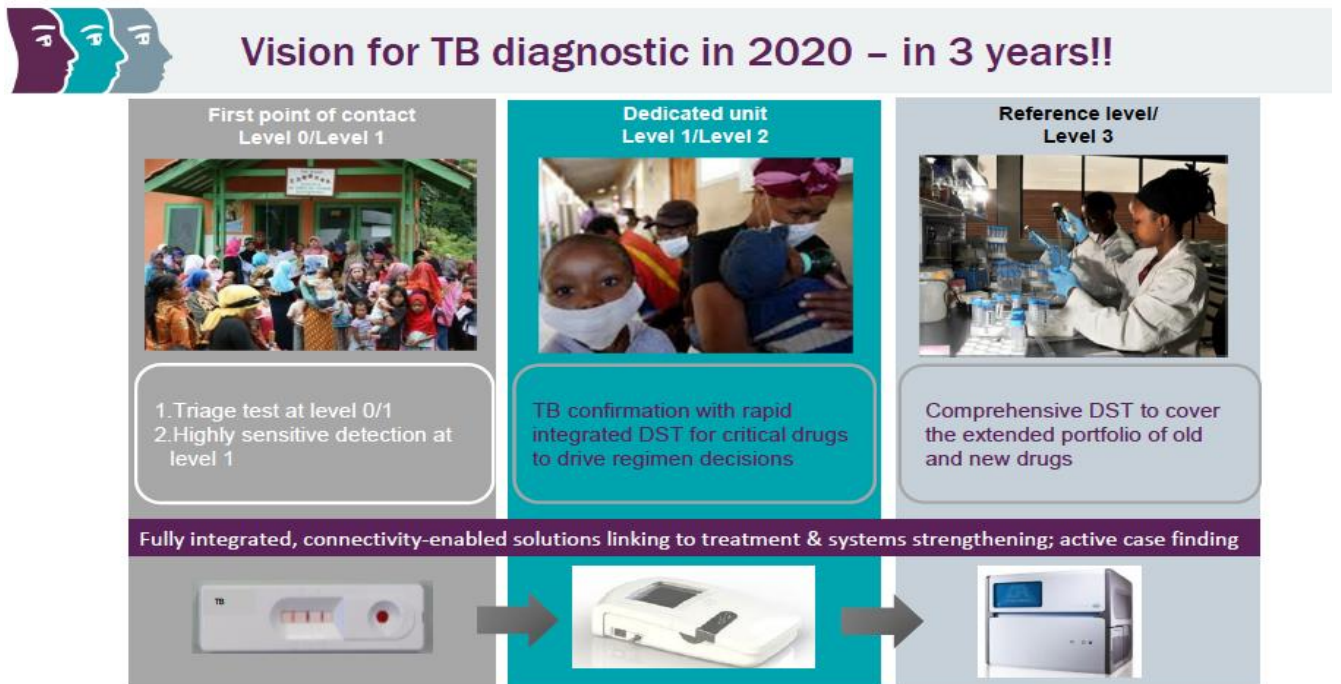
Vision for TB diagnostic in 2020 – in 3 years!!

First point of contact
Level 0/Level 1

1. Triage test at level 0/1
2. Highly sensitive detection at level 1

Dedicated unit
Level 1/Level 2

TB confirmation with rapid integrated DST for critical drugs to drive regimen decisions

Reference level/
Level 3

Comprehensive DST to cover the extended portfolio of old and new drugs

Fully integrated, connectivity-enabled solutions linking to treatment & systems strengthening; active case finding

TB